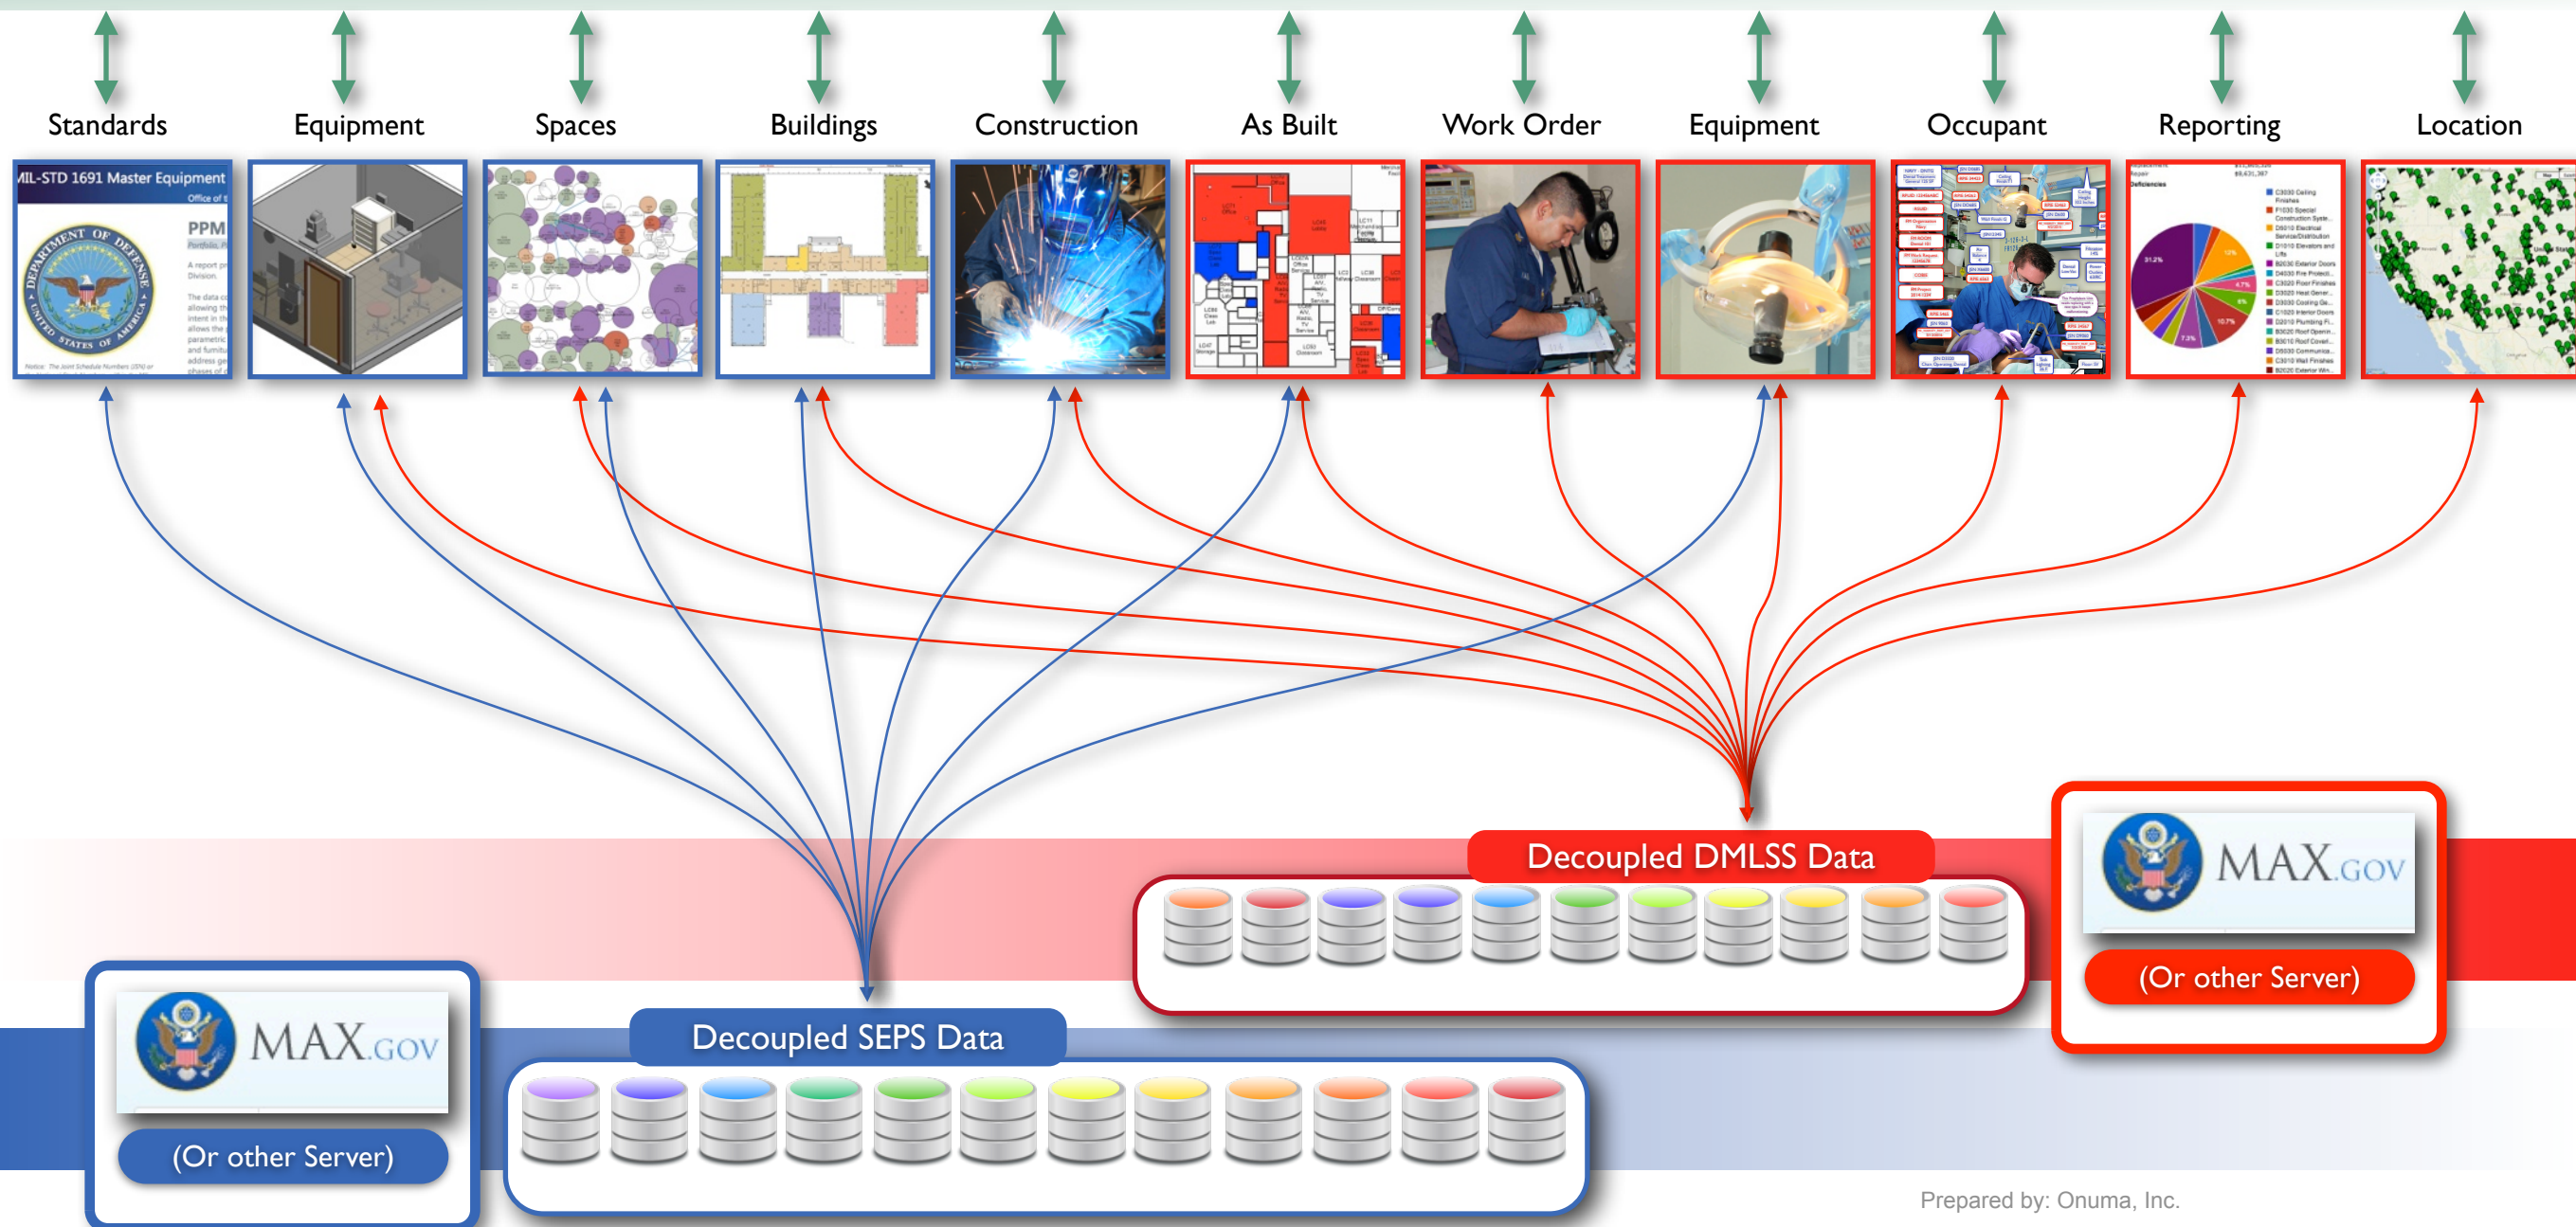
Standards Equipment Spaces Buildings Construction As Built Work Order Equipment Occupant Reporting Location

MIL-STD 1691 Master Equipment

Office of

PPM

DEPARTMENT OF DEFENSE UNITED STATES OF AMERICA

Decoupled DMLSS Data

MAX.GOV

(Or other Server)

MAX.GOV

(Or other Server)

Decoupled SEPS Data

Prepared by: Onuma, Inc.